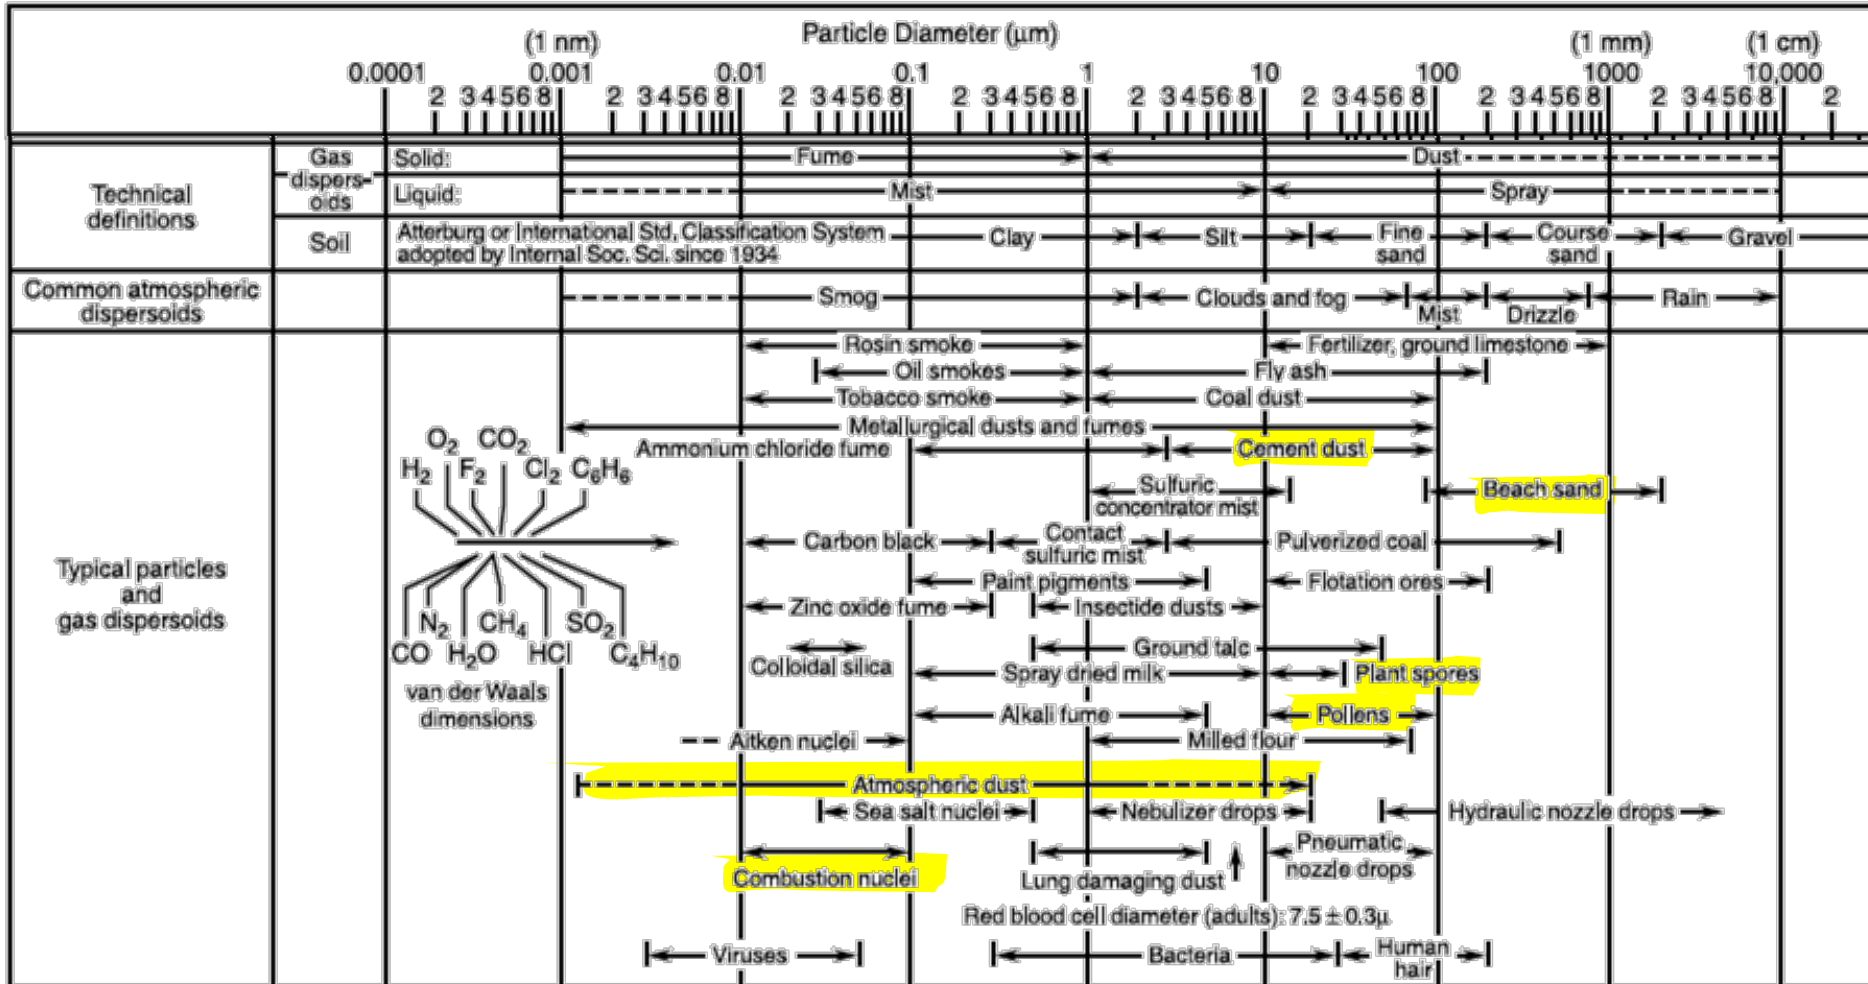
Particle Diameter (µm)

(1 nm) (1 mm) (1 cm)

0.0001 0.001 0.01 0.1 1 10 100 1000 10,000

2 3 4 5 6 8 2 3 4 5 6 8 2 3 4 5 6 8 2 3 4 5 6 8 2 3 4 5 6 8 2 3 4 5 6 8 2 3 4 5 6 8 2

Technical definitions

Gas dispersoids

Solid: Fume Dust

Liquid: Mist Spray

Soil

Atterburg or International Std. Classification System adopted by Internal Soc. Sci. since 1934

Clay Silt Fine sand Course sand Gravel

Common atmospheric dispersoids

Smog Clouds and fog Mist Drizzle Rain

Typical particles and gas dispersoids

Rosin smoke

Fertilizer, ground limestone

Oil smokes

Fly ash

Tobacco smoke

Coal dust

Metallurgical dusts and fumes

Ammonium chloride fume

Cement dust

$O_2$ $CO_2$

$H_2$ $F_2$ $Cl_2$ $C_6H_6$

Sulfuric concentrator mist

Beach sand

Carbon black

Contact sulfuric mist

Pulverized coal

Paint pigments

Flotation ores

$N_2$ $CH_4$ $SO_2$

Zinc oxide fume

Insectide dusts

$CO$ $H_2O$ $HCl$ $C_4H_{10}$

Ground talc

Colloidal silica

Spray dried milk

Plant spores

van der Waals dimensions

Alkali fume

Pollens

Aitken nuclei

Milled flour

Atmospheric dust

Sea salt nuclei

Nebulizer drops

Hydraulic nozzle drops

Pneumatic nozzle drops

Combustion nuclei

Lung damaging dust

Red blood cell diameter (adults): 7.5 ± 0.3µ

Viruses

Bacteria

Human hair